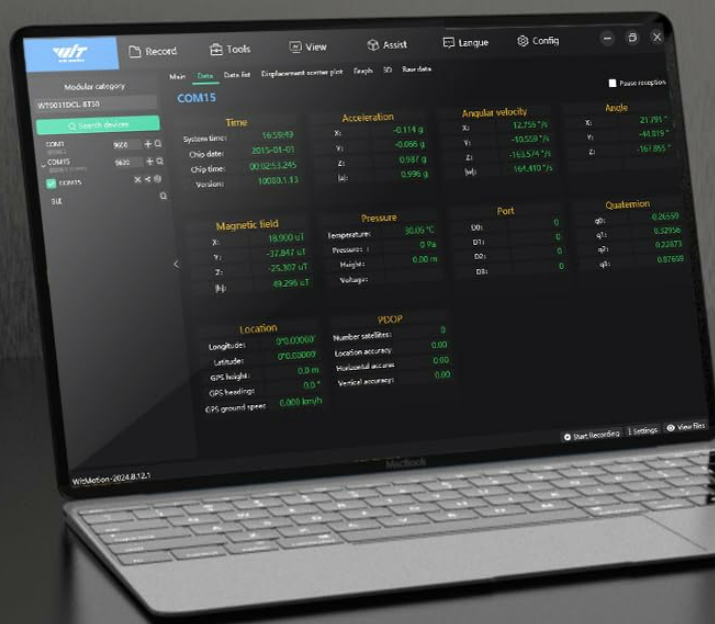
WIT

Record Tools View Assist Langue Config

Modular category

WT9011DCL-BT50

Search devices

COM1 9600

COM15 9600

COM15

BLE

Main Data Data list Displacement scatter plot Graph 3D Raw data

Pause reception

COM15

Time

| | |
|---|---|
| System time: | 16:59:49 |
| Chip date: | 2015-01-01 |
| Chip time: | 00:02:53.245 |
| Version: | 10000.1.13 |

Acceleration

| | |
|---|---|
| X: | -0.114 g |
| Y: | -0.066 g |
| Z: | 0.987 g |
| \|a\|: | 0.996 g |

Angular velocity

| | |
|---|---|
| X: | 12.756 °/s |
| Y: | -10.559 °/s |
| Z: | -163.574 °/s |
| \|w\|: | 164.410 °/s |

Angle

| | |
|---|---|
| X: | 21.791 ° |
| Y: | -44.019 ° |
| Z: | -167.855 ° |

Magnetic field

| | |
|---|---|
| X: | 18.900 uT |
| Y: | -37.847 uT |
| Z: | -25.307 uT |
| \|h\|: | 49.296 uT |

Pressure

| | |
|---|---|
| Temperature: | 30.05 °C |
| Pressure: | 0 Pa |
| Height: | 0.00 m |
| Voltage: | |

Port

| | |
|---|---|
| D0: | 0 |
| D1: | 0 |
| D2: | 0 |
| D3: | 0 |

Quaternion

| | |
|---|---|
| q0: | 0.26550 |
| q1: | 0.32956 |
| q2: | 0.22873 |
| q3: | 0.87659 |

Location

| | |
|---|---|
| Longitude: | 0°0.00000' |
| Latitude: | 0°0.00000' |
| GPS height: | 0.0 m |
| GPS heading: | 0.0 ° |
| GPS ground speed: | 0.000 km/h |

PDOP

| | |
|---|---|
| Number satellites: | 0 |
| Location accuracy: | 0.00 |
| Horizontal accuracy: | 0.00 |
| Vertical accuracy: | 0.00 |

Start Recording Settings View files

WitMotion-2024.8.12.1

MacBook